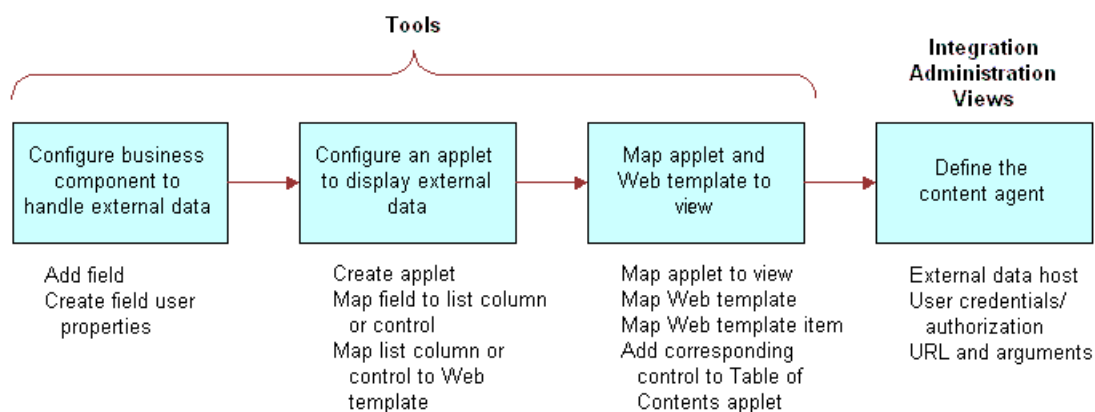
Tools

Integration Administration Views

Configure business component to handle external data

Configure an applet to display external data

Map applet and Web template to view

Define the content agent

Add field
Create field user properties

Create applet
Map field to list column or control
Map list column or control to Web template

Map applet to view
Map Web template
Map Web template item
Add corresponding control to Table of Contents applet

External data host
User credentials/ authorization
URL and arguments